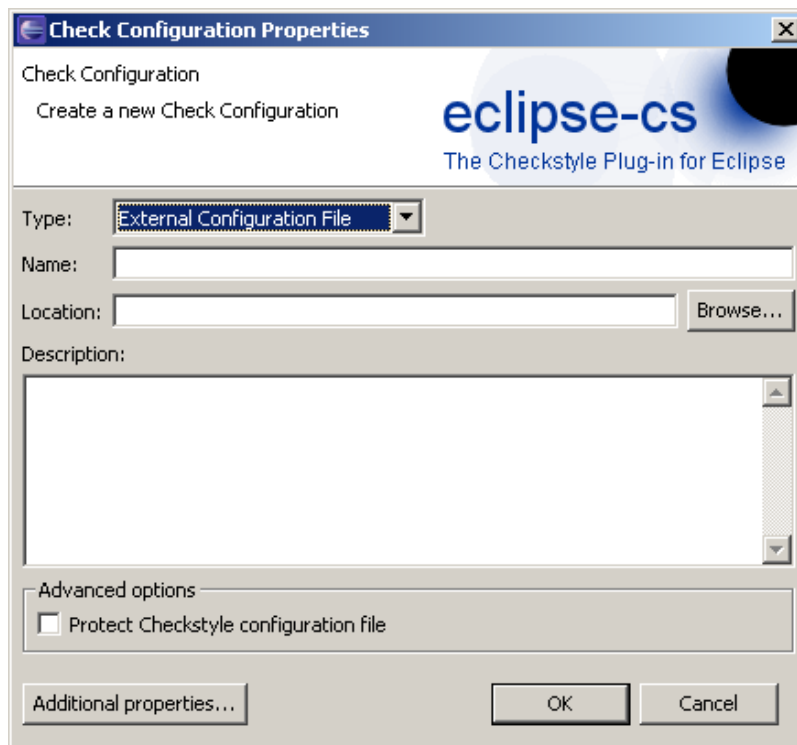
Check Configuration Properties

Check Configuration

Create a new Check Configuration

eclipse-cs

The Checkstyle Plug-in for Eclipse

Type: External Configuration File

Name:

Location: Browse...

Description:

Advanced options

Protect Checkstyle configuration file

Additional properties...

OK

Cancel